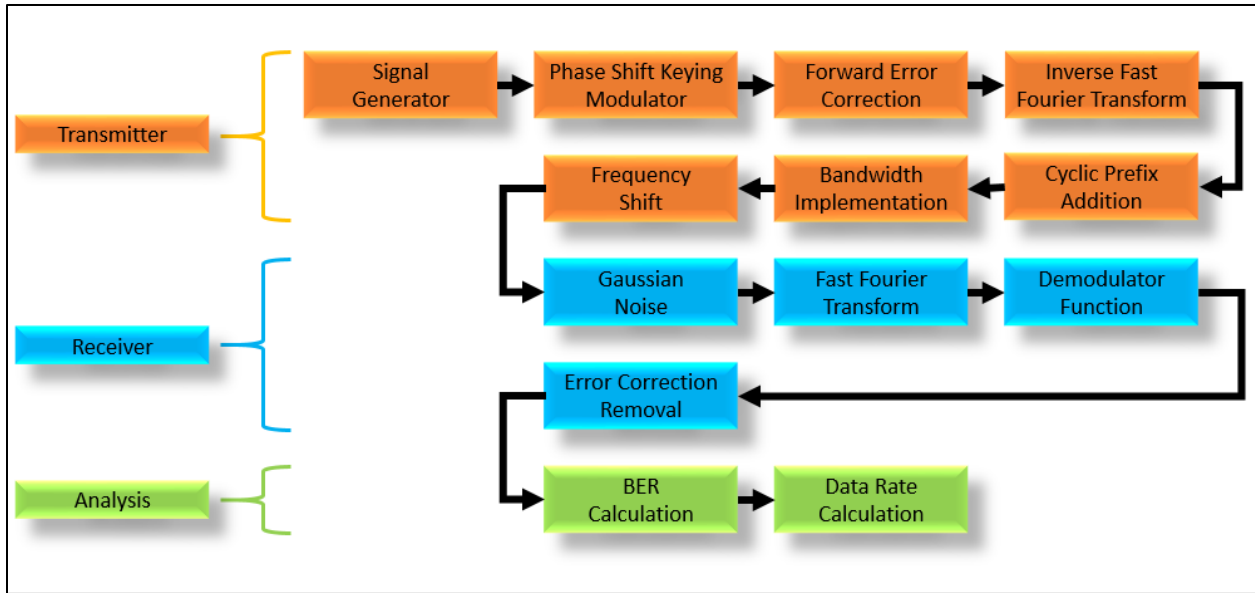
Transmitter

Signal Generator

Phase Shift Keying Modulator

Forward Error Correction

Inverse Fast Fourier Transform

Frequency Shift

Bandwidth Implementation

Cyclic Prefix Addition

Receiver

Gaussian Noise

Fast Fourier Transform

Demodulator Function

Error Correction Removal

Analysis

BER Calculation

Data Rate Calculation